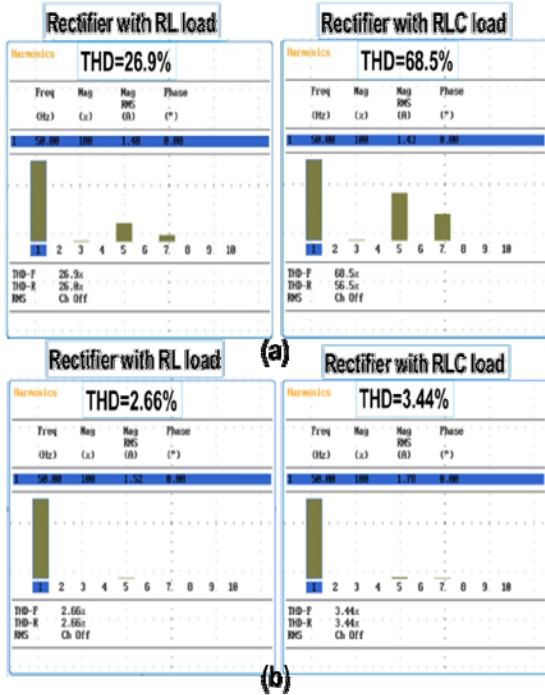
Rectifier with RL load

Harmonics

THD=26.9%

| Freq | Mag | Mag RMS | Phase |
|---|---|---|---|
| (Hz) | (%) | (A) | (°) |
| 1 50.00 | 100 | 1.48 | 0.00 |

1 2 3 4 5 6 7 8 9 10

THD-F 26.9%
THD-R 26.0%
RMS Ch Off

Rectifier with RLC load

Harmonics

THD=68.5%

| Freq | Mag | Mag RMS | Phase |
|---|---|---|---|
| (Hz) | (%) | (A) | (°) |
| 1 50.00 | 100 | 1.43 | 0.00 |

1 2 3 4 5 6 7 8 9 10

THD-F 68.5%
THD-R 56.5%
RMS Ch Off

(a)

Rectifier with RL load

Harmonics

THD=2.66%

| Freq | Mag | Mag RMS | Phase |
|---|---|---|---|
| (Hz) | (%) | (A) | (°) |
| 1 50.00 | 100 | 1.52 | 0.00 |

1 2 3 4 5 6 7 8 9 10

THD-F 2.66%
THD-R 2.66%
RMS Ch Off

Rectifier with RLC load

Harmonics

THD=3.44%

| Freq | Mag | Mag RMS | Phase |
|---|---|---|---|
| (Hz) | (%) | (A) | (°) |
| 1 50.00 | 100 | 1.78 | 0.00 |

1 2 3 4 5 6 7 8 9 10

THD-F 3.44%
THD-R 3.44%
RMS Ch Off

(b)